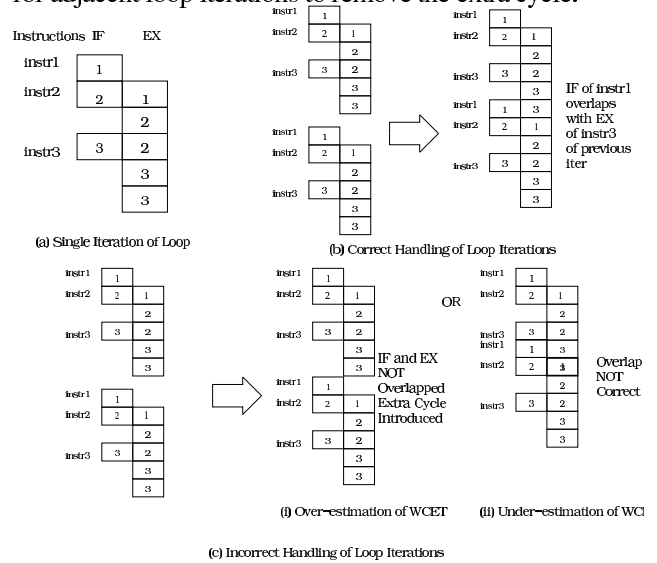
Instructions IF EX

instr1 1

instr2 2 1

2

instr3 3 2

3

3

(a) Single Iteration of Loop

instr1 1

instr2 2 1

2

instr3 3 2

3

3

instr1 1

instr2 2 1

2

instr3 3 2

3

3

instr1 1

instr2 2 1

2

instr3 3 2

instr1 1 3

instr2 2 1

2

instr3 3 2

3

3

IF of instr1 overlaps with EX of instr3 of previous iter

(b) Correct Handling of Loop Iterations

instr1 1

instr2 2 1

2

instr3 3 2

3

3

instr1 1

instr2 2 1

2

instr3 3 2

3

3

instr1 1

instr2 2 1

2

instr3 3 2

3

3

instr1 1

instr2 2 1

2

instr3 3 2

3

3

IF and EX NOT Overlapped Extra Cycle Introduced

OR

instr1 1

instr2 2 1

2

instr3 3 2

instr1 1 3

instr2 2 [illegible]

2

instr3 3 2

3

3

Overlap NOT Correct

(i) Over-estimation of WCET

(ii) Under-estimation of WC

(c) Incorrect Handling of Loop Iterations